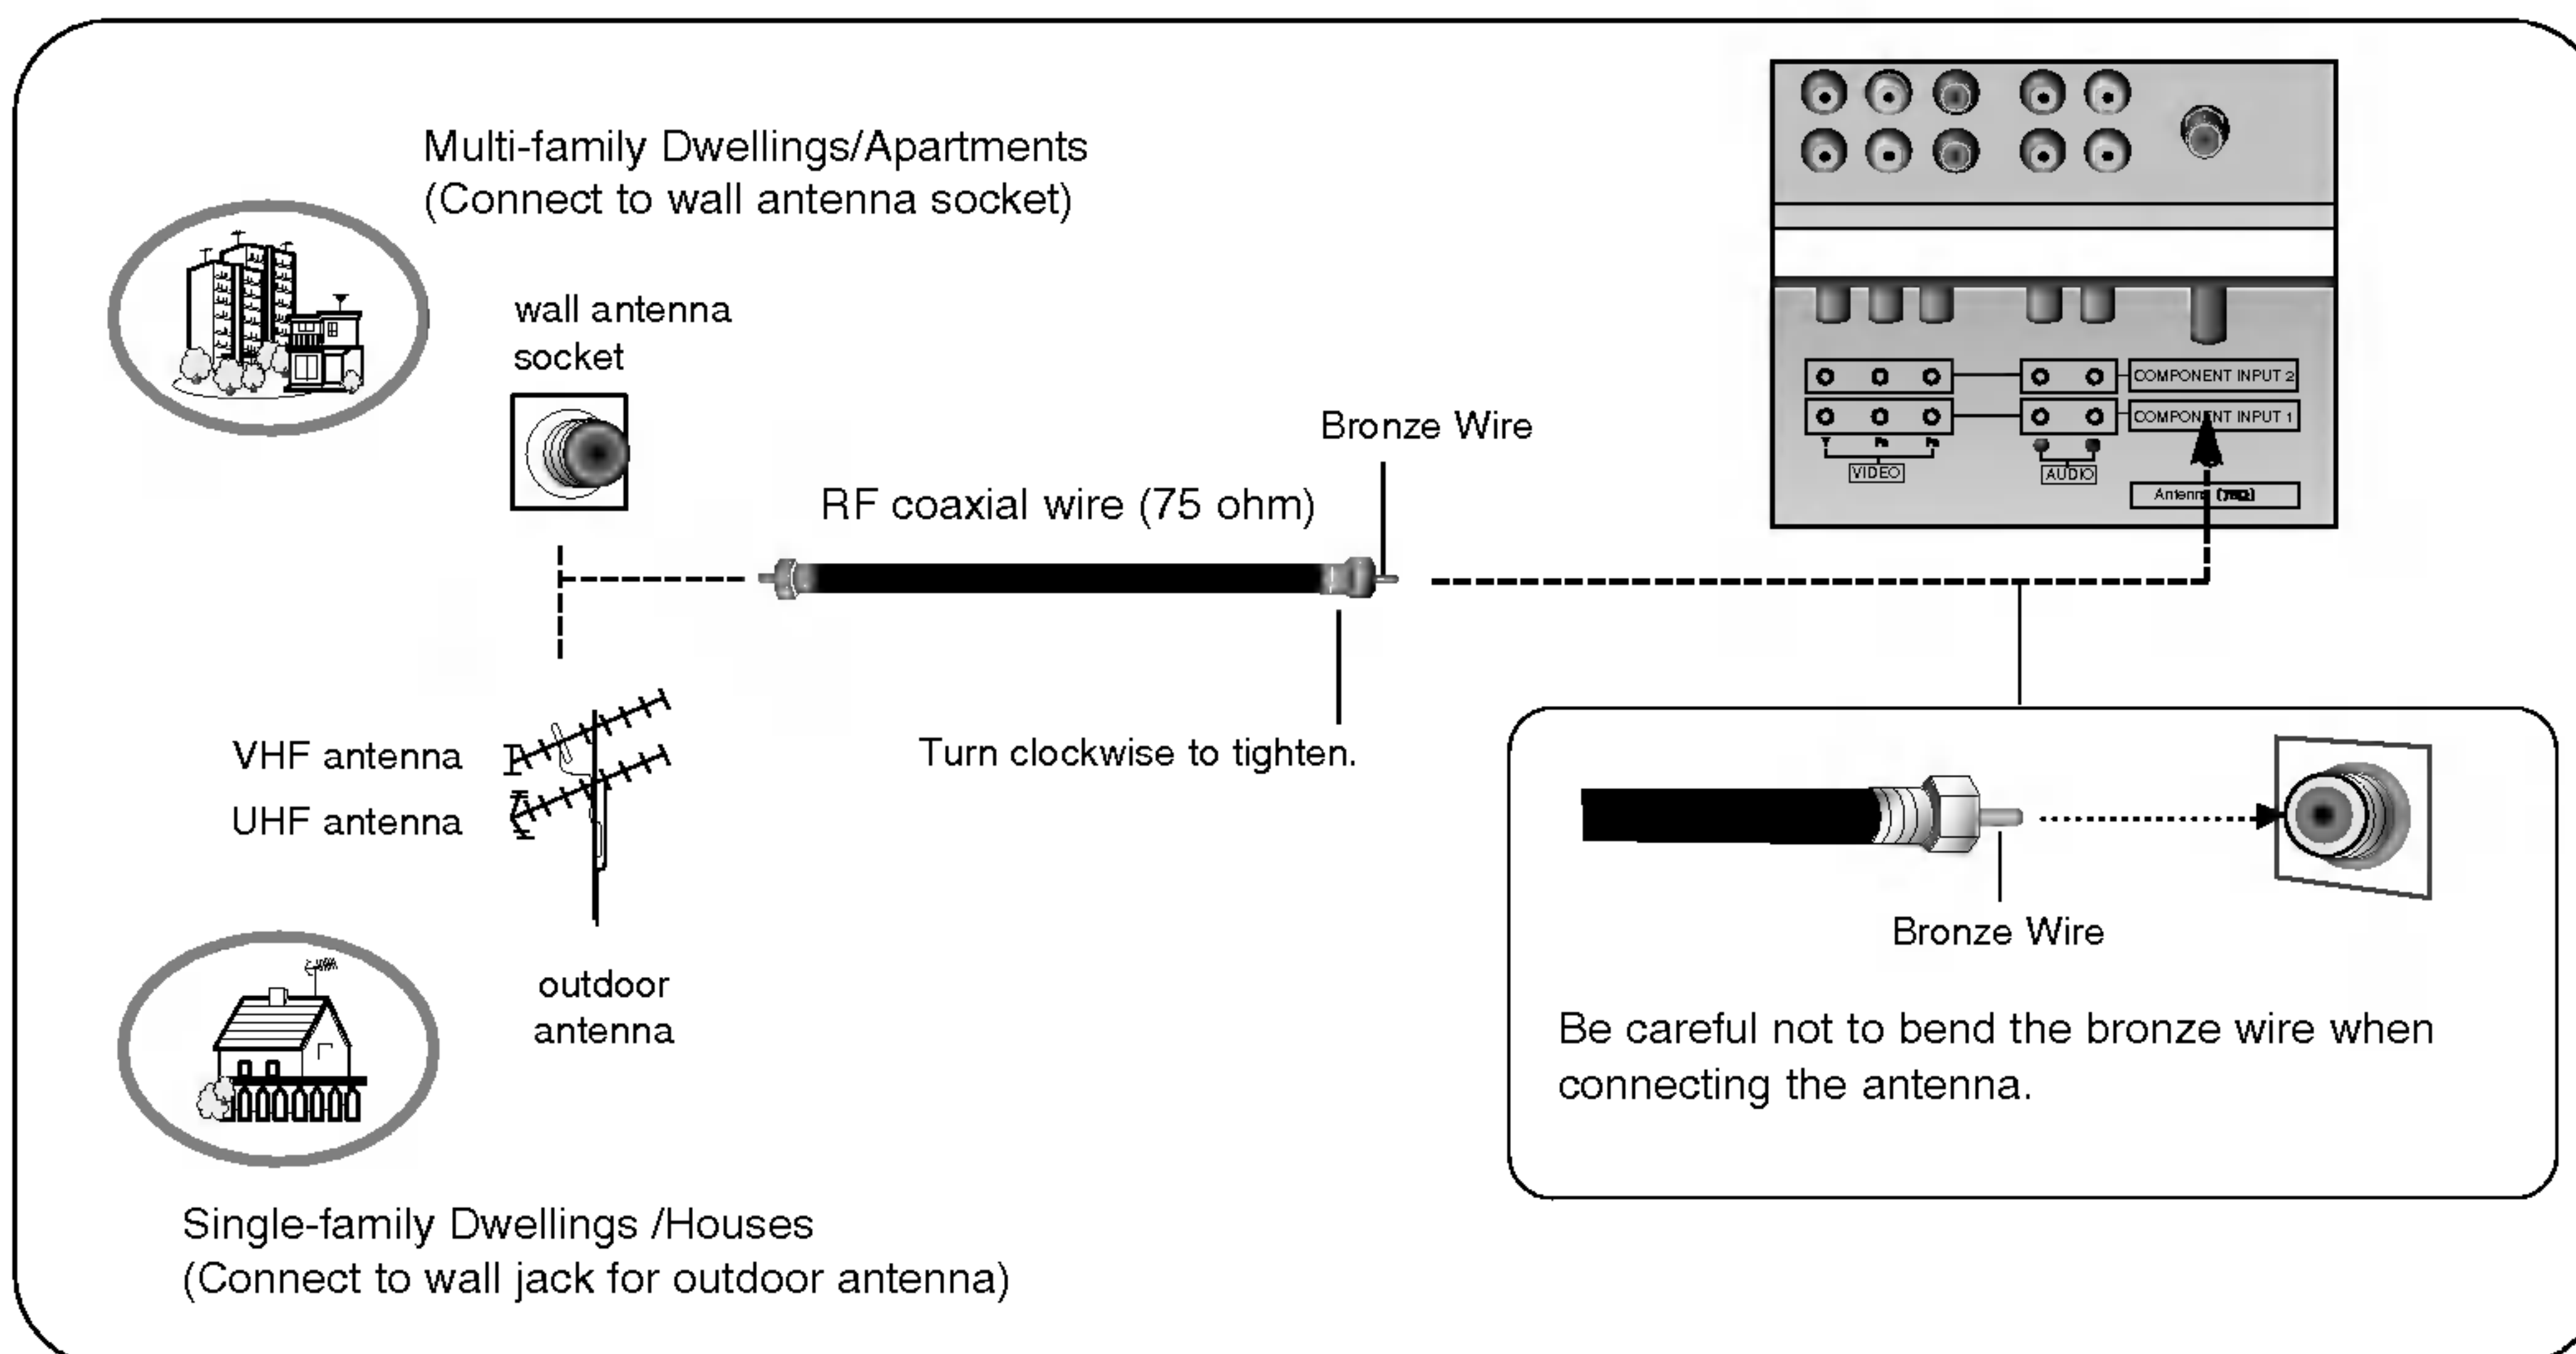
Multi-family Dwellings/Apartments
(Connect to wall antenna socket)

wall antenna socket

RF coaxial wire (75 ohm)

Bronze Wire

COMPONENT INPUT 2
COMPONENT INPUT 1
VIDEO
AUDIO
Antenna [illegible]

VHF antenna
UHF antenna

outdoor antenna

Turn clockwise to tighten.

Bronze Wire

Be careful not to bend the bronze wire when connecting the antenna.

Single-family Dwellings /Houses
(Connect to wall jack for outdoor antenna)